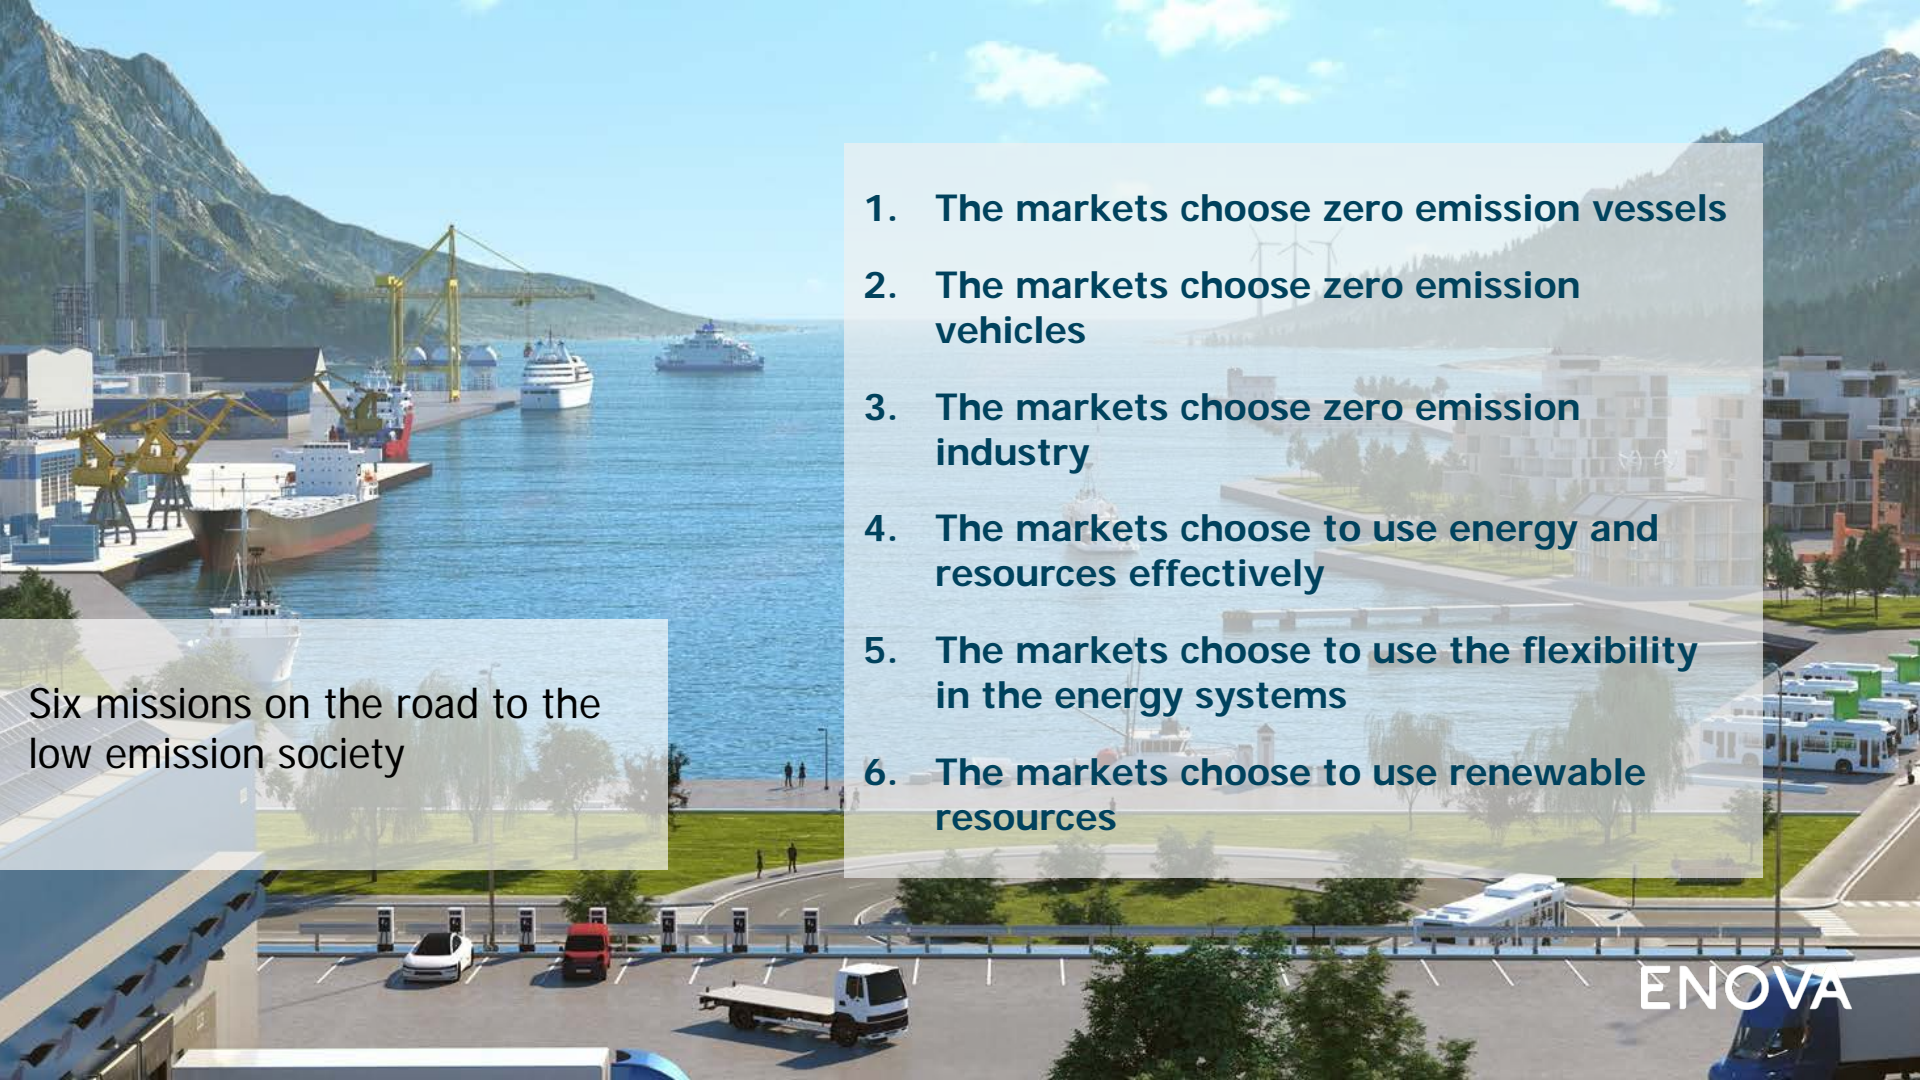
Six missions on the road to the low emission society

1. The markets choose zero emission vessels

2. The markets choose zero emission vehicles

3. The markets choose zero emission industry

4. The markets choose to use energy and resources effectively

5. The markets choose to use the flexibility in the energy systems

6. The markets choose to use renewable resources

ENOVA